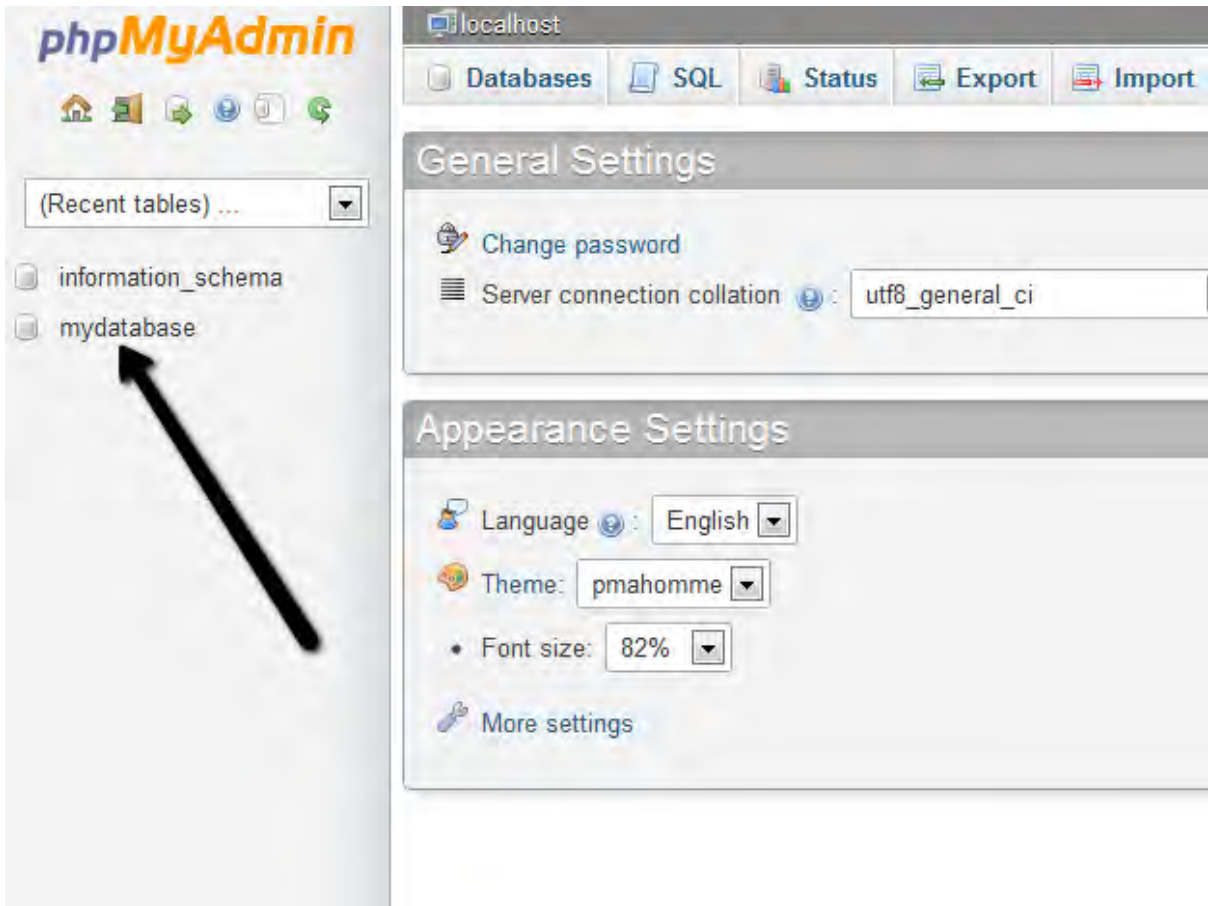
phpMyAdmin

(Recent tables) ...

information_schema
mydatabase

localhost

Databases SQL Status Export Import

General Settings

Change password
Server connection collation : utf8_general_ci

Appearance Settings

Language : English
Theme: pmahomme
Font size: 82%
More settings